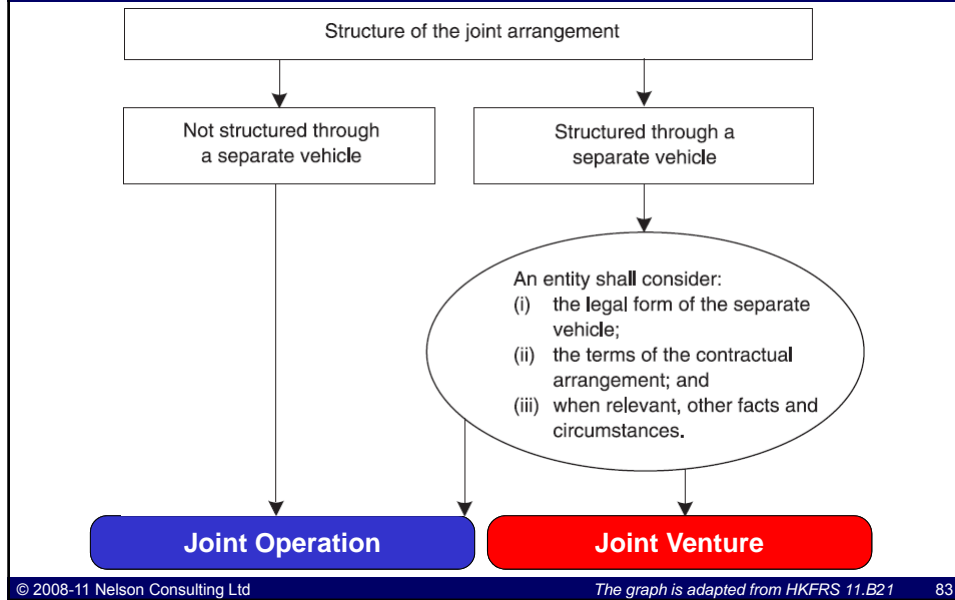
Structure of the joint arrangement

Not structured through a separate vehicle

Structured through a separate vehicle

An entity shall consider:
(i) the legal form of the separate vehicle;
(ii) the terms of the contractual arrangement; and
(iii) when relevant, other facts and circumstances.

Joint Operation

Joint Venture

© 2008-11 Nelson Consulting Ltd

The graph is adapted from HKFRS 11.B21

83